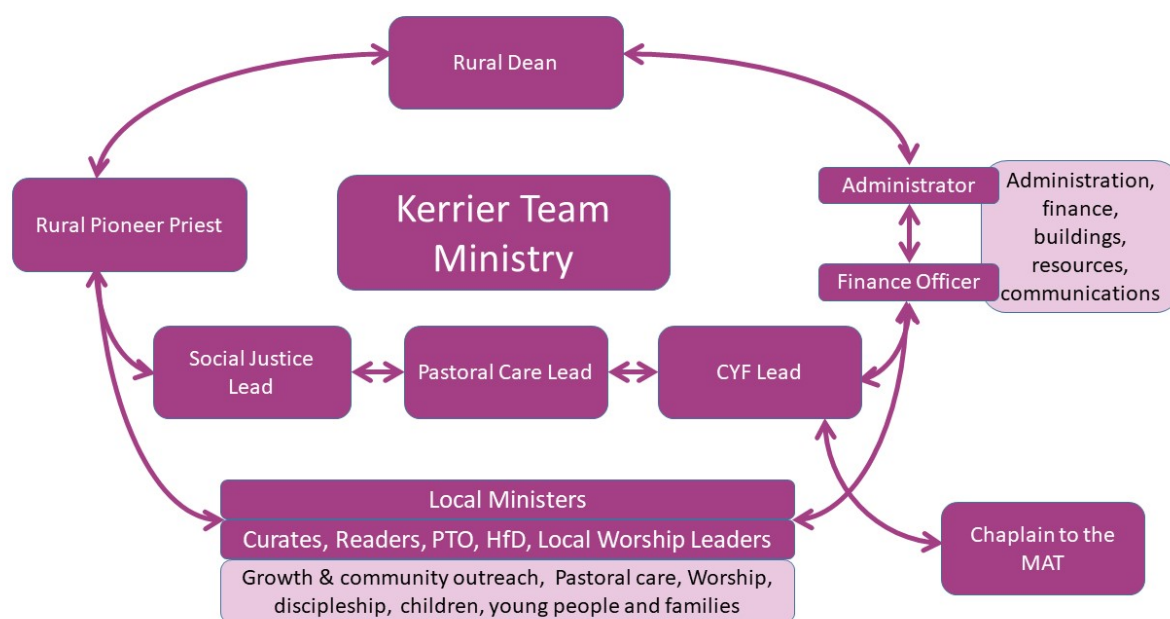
Rural Dean

Rural Pioneer Priest

Kerrier Team Ministry

Administrator

Administration, finance, buildings, resources, communications

Finance Officer

Social Justice Lead

Pastoral Care Lead

CYF Lead

Local Ministers

Curates, Readers, PTO, HfD, Local Worship Leaders

Growth & community outreach, Pastoral care, Worship, discipleship, children, young people and families

Chaplain to the MAT